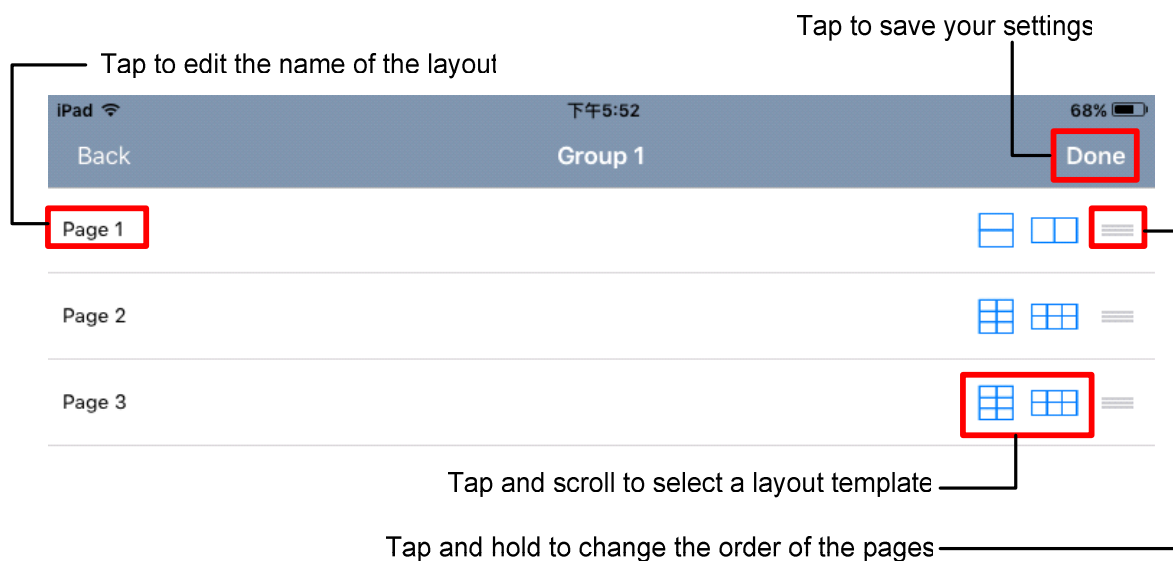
Tap to save your settings

Tap to edit the name of the layout

iPad 下午5:52 68%

Back Group 1 Done

Page 1

Page 2

Page 3

Tap and scroll to select a layout template

Tap and hold to change the order of the pages